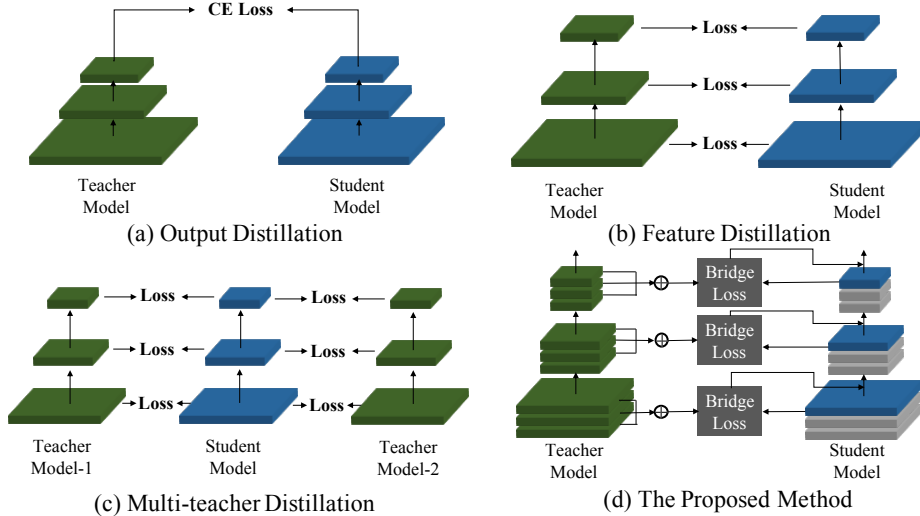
CE Loss

Teacher Model

Student Model

(a) Output Distillation

Loss

Loss

Loss

Teacher Model

Student Model

(b) Feature Distillation

Loss

Loss

Loss

Loss

Loss

Loss

Teacher Model-1

Student Model

Teacher Model-2

(c) Multi-teacher Distillation

Bridge Loss

Bridge Loss

Bridge Loss

Teacher Model

Student Model

(d) The Proposed Method